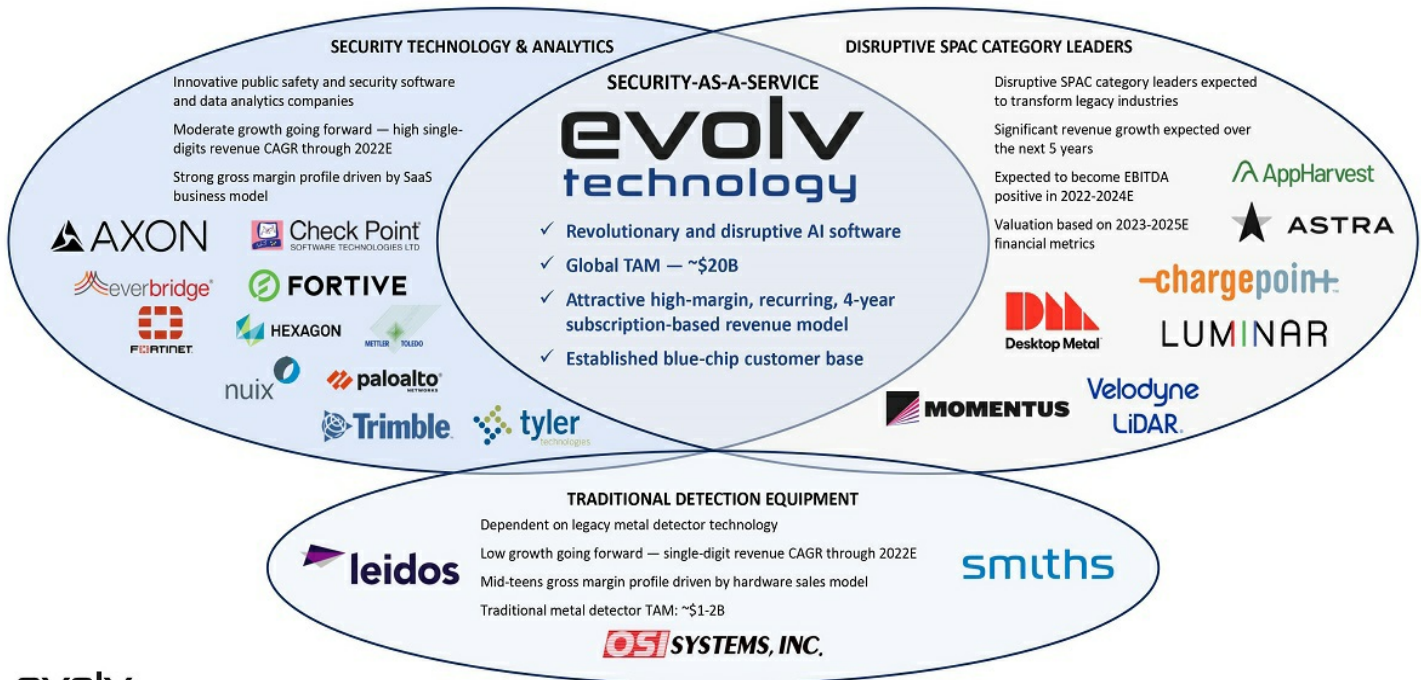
SECURITY TECHNOLOGY & ANALYTICS

Innovative public safety and security software and data analytics companies

Moderate growth going forward — high single-digits revenue CAGR through 2022E

Strong gross margin profile driven by SaaS business model

AXON

Check Point SOFTWARE TECHNOLOGIES LTD

everbridge

FORTIVE

FORTINET

HEXAGON

METTLER TOLEDO

nuix

paloalto NETWORKS

Trimble

tyler technologies

SECURITY-AS-A-SERVICE

evolv technology

✓ Revolutionary and disruptive AI software

✓ Global TAM — ~$20B

✓ Attractive high-margin, recurring, 4-year subscription-based revenue model

✓ Established blue-chip customer base

DISRUPTIVE SPAC CATEGORY LEADERS

Disruptive SPAC category leaders expected to transform legacy industries

Significant revenue growth expected over the next 5 years

Expected to become EBITDA positive in 2022-2024E

Valuation based on 2023-2025E financial metrics

AppHarvest

ASTRA

chargepoint

Desktop Metal

LUMINAR

MOMENTUS

Velodyne LiDAR

TRADITIONAL DETECTION EQUIPMENT

Dependent on legacy metal detector technology

Low growth going forward — single-digit revenue CAGR through 2022E

Mid-teens gross margin profile driven by hardware sales model

Traditional metal detector TAM: ~$1-2B

leidos

smiths

OSI SYSTEMS, INC.

evolv